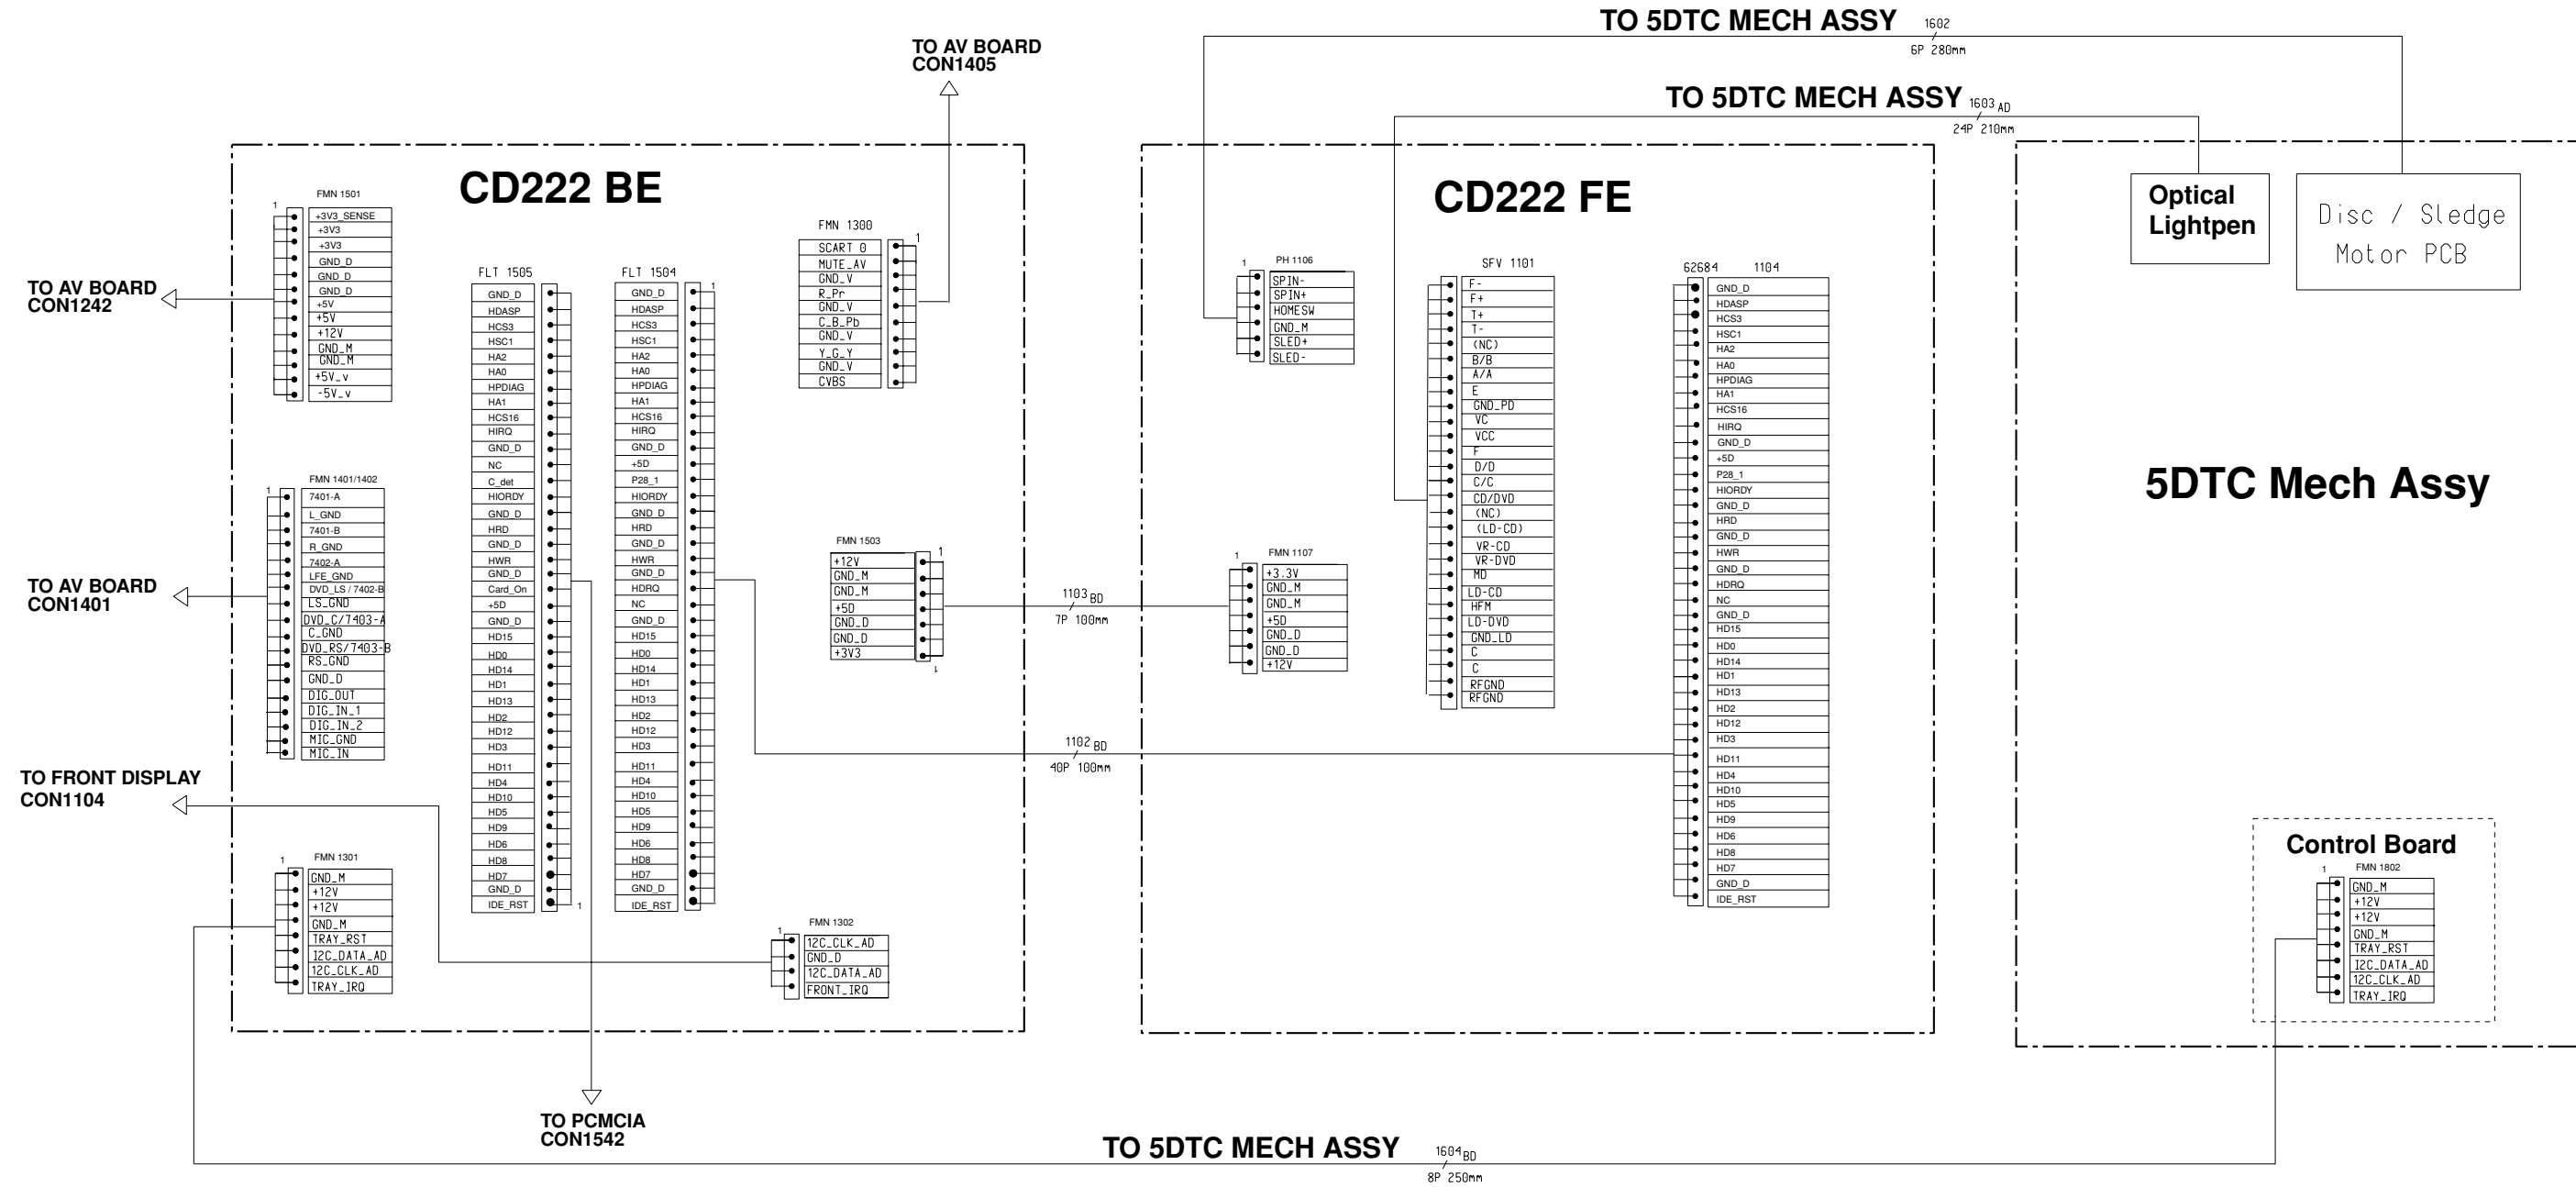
TO 5DTC MECH ASSY 1602
6P 280mm

TO AV BOARD
CON1405

TO 5DTC MECH ASSY 1603 AD
24P 210mm

CD222 BE

CD222 FE

Optical Lightpen

Disc / Sledge Motor PCB

FMN 1501
1
+3V3_SENSE
+3V3
+3V3
GND_D
GND_D
GND_D
+5V
+5V
+12V
GND_M
GND_M
+5V_v
-5V_v

TO AV BOARD
CON1242

FLT 1505
GND_D
HDASP
HCS3
HSC1
HA2
HA0
HPDIAG
HA1
HCS16
HIRQ
GND_D
NC
C_det
HIORDY
GND_D
HRD
GND_D
HWR
GND_D
Card_On
+5D
GND_D
HD15
HD0
HD14
HD1
HD13
HD2
HD12
HD3
HD11
HD4
HD10
HD5
HD9
HD6
HD8
HD7
GND_D
IDE_RST
1

FLT 1504
1
GND_D
HDASP
HCS3
HSC1
HA2
HA0
HPDIAG
HA1
HCS16
HIRQ
GND_D
+5D
P28_1
HIORDY
GND_D
HRD
GND_D
HWR
GND_D
HDRQ
NC
GND_D
HD15
HD0
HD14
HD1
HD13
HD2
HD12
HD3
HD11
HD4
HD10
HD5
HD9
HD6
HD8
HD7
GND_D
IDE_RST

FMN 1300
1
SCART 0
MUTE_AV
GND_V
R_Pr
GND_V
C_B_Pb
GND_V
Y_G_Y
GND_V
CVBS

PH 1106
1
SPIN-
SPIN+
HOMESW
GND_M
SLED+
SLED-

SFV 1101
F-
F+
T+
T-
(NC)
B/B
A/A
E
GND_PD
VC
VCC
F
D/D
C/C
CD/DVD
(NC)
(LD-CD)
VR-CD
VR-DVD
MD
LD-CD
HFM
LD-DVD
GND_LD
C
C
RFGND
RFGND

62684 1104
GND_D
HDASP
HCS3
HSC1
HA2
HA0
HPDIAG
HA1
HCS16
HIRQ
GND_D
+5D
P28_1
HIORDY
GND_D
HRD
GND_D
HWR
GND_D
HDRQ
NC
GND_D
HD15
HD0
HD14
HD1
HD13
HD2
HD12
HD3
HD11
HD4
HD10
HD5
HD9
HD6
HD8
HD7
GND_D
IDE_RST

5DTC Mech Assy

FMN 1401/1402
1
7401-A
L_GND
7401-B
R_GND
7402-A
LFE_GND
DVD_LS / 7402-B
LS_GND
DVD_C/7403-A
C_GND
DVD_RS/7403-B
RS_GND
GND_D
DIG_OUT
DIG_IN_1
DIG_IN_2
MIC_GND
MIC_IN

TO AV BOARD
CON1401

FMN 1503
1
+12V
GND_M
GND_M
+5D
GND_D
GND_D
+3V3
1

1103 BD
7P 100mm

FMN 1107
1
+3.3V
GND_M
GND_M
+5D
GND_D
GND_D
+12V

1102 BD
40P 100mm

TO FRONT DISPLAY
CON1104

FMN 1301
1
GND_M
+12V
+12V
GND_M
TRAY_RST
I2C_DATA_AD
I2C_CLK_AD
TRAY_IRQ

FMN 1302
1
I2C_CLK_AD
GND_D
I2C_DATA_AD
FRONT_IRQ

Control Board
FMN 1802
1
GND_M
+12V
+12V
GND_M
TRAY_RST
I2C_DATA_AD
I2C_CLK_AD
TRAY_IRQ

TO PCMCIA
CON1542

TO 5DTC MECH ASSY 1604 BD
8P 250mm